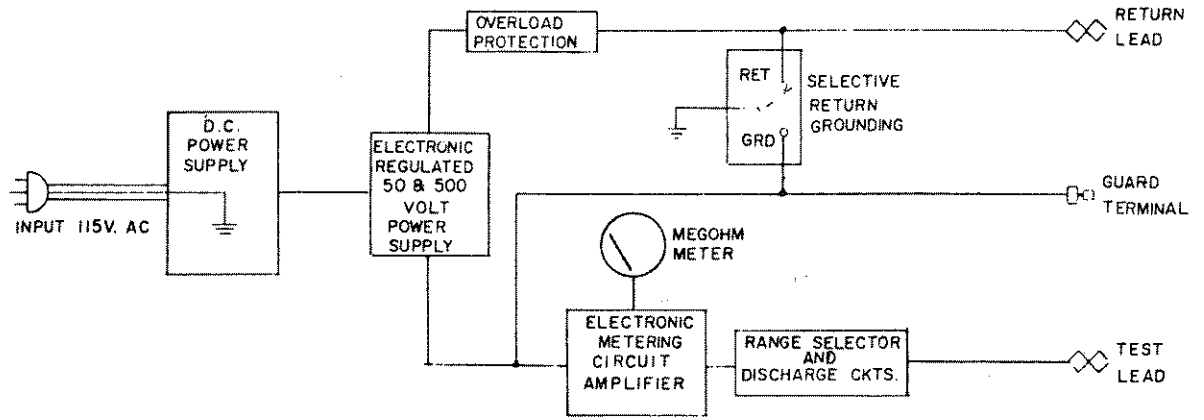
OVERLOAD PROTECTION

RETURN LEAD

RET

GRD

SELECTIVE RETURN GROUNDING

D.C. POWER SUPPLY

INPUT 115V. AC

ELECTRONIC REGULATED 50 & 500 VOLT POWER SUPPLY

GUARD TERMINAL

MEGOHM METER

ELECTRONIC METERING CIRCUIT AMPLIFIER

RANGE SELECTOR AND DISCHARGE CKTS.

TEST LEAD